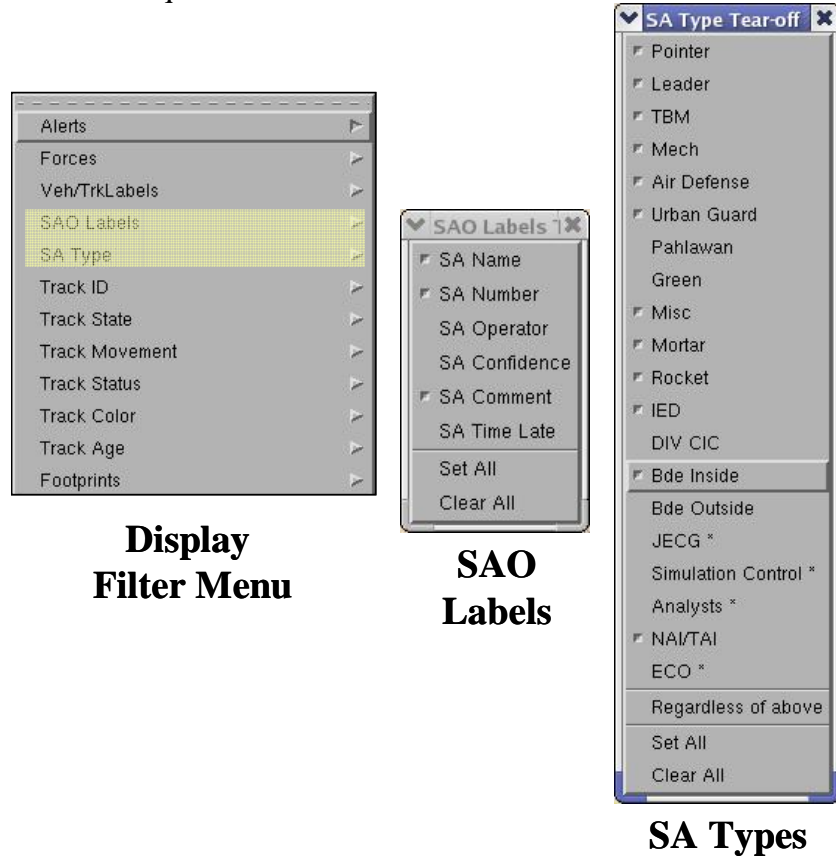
Alerts
Forces
Veh/TrkLabels
SAO Labels
SA Type
Track ID
Track State
Track Movement
Track Status
Track Color
Track Age
Footprints

Display Filter Menu

SAO Labels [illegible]
SA Name
SA Number
SA Operator
SA Confidence
SA Comment
SA Time Late
Set All
Clear All

SAO Labels

SA Type Tear-off
Pointer
Leader
TBM
Mech
Air Defense
Urban Guard
Pahlawan
Green
Misc
Mortar
Rocket
IED
DIV CIC
Bde Inside
Bde Outside
JECG *
Simulation Control *
Analysts *
NAI/TAI
ECO *
Regardless of above
Set All
Clear All

SA Types